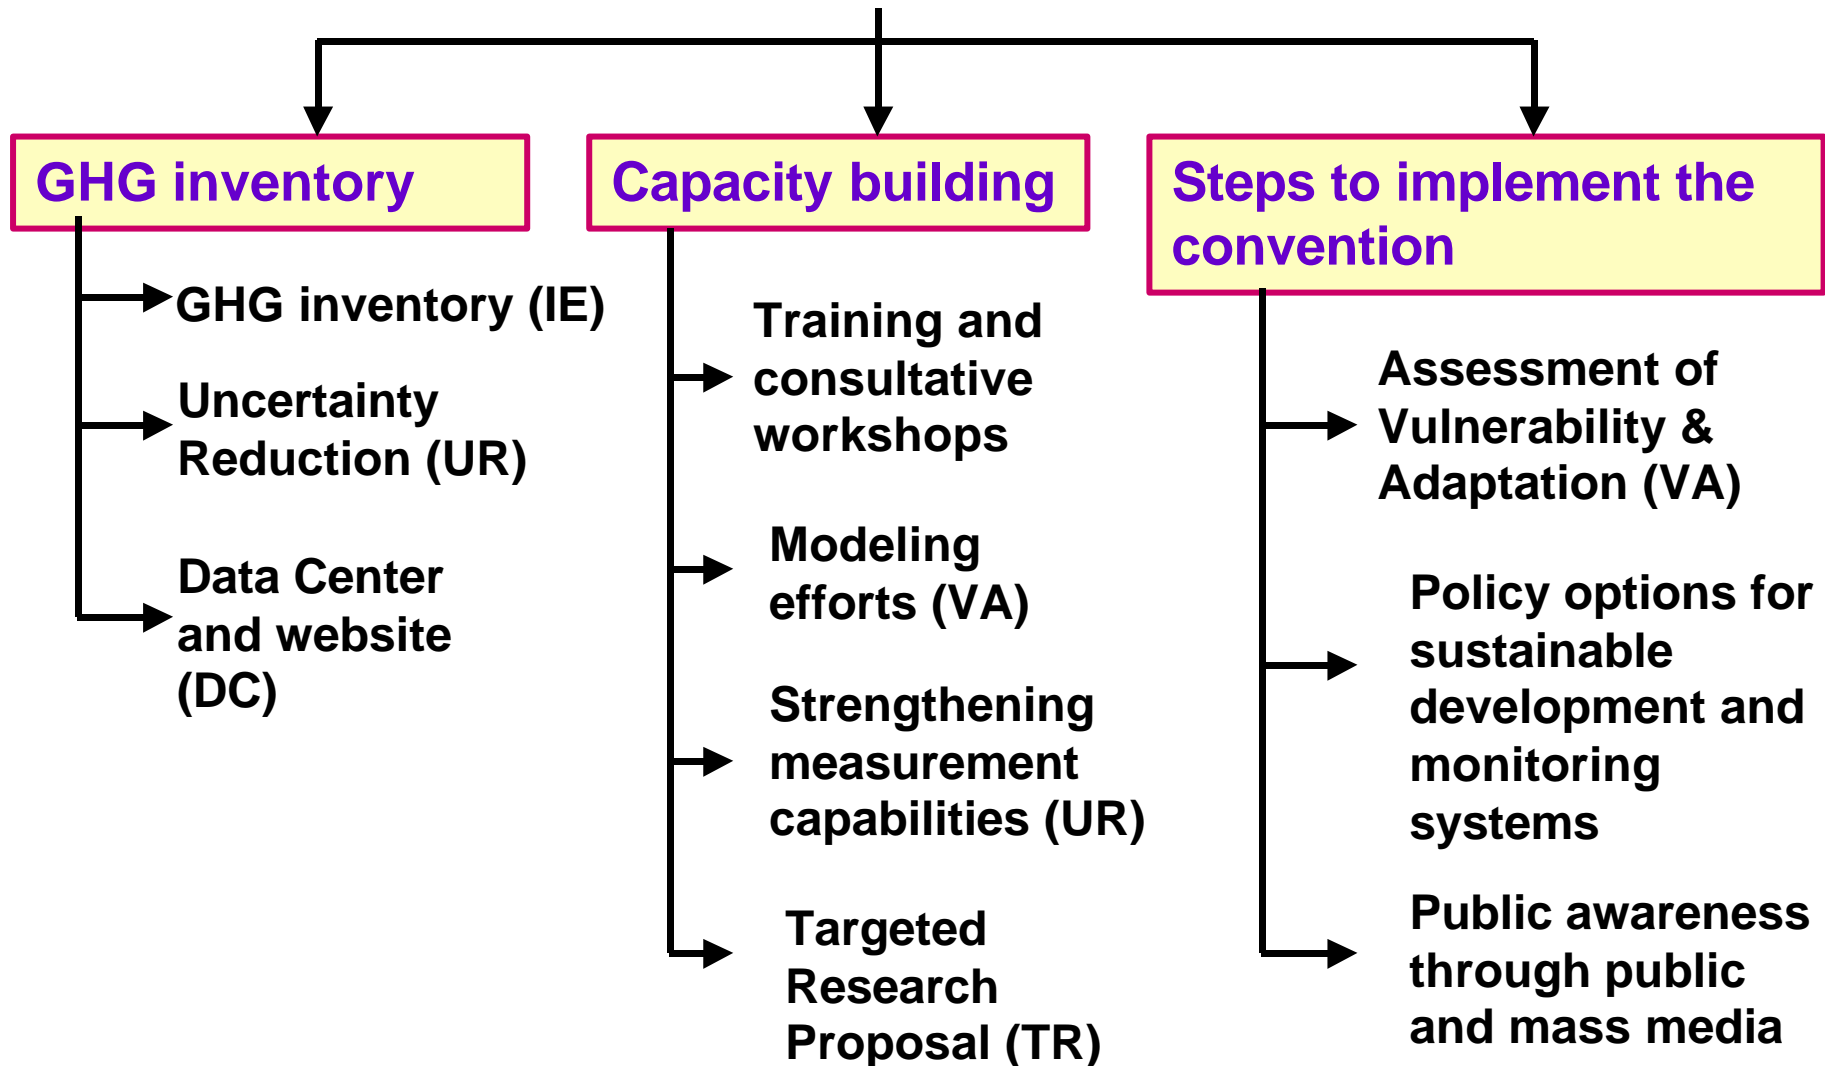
GHG inventory

GHG inventory (IE)

Uncertainty Reduction (UR)

Data Center and website (DC)

Capacity building

Training and consultative workshops

Modeling efforts (VA)

Strengthening measurement capabilities (UR)

Targeted Research Proposal (TR)

Steps to implement the convention

Assessment of Vulnerability & Adaptation (VA)

Policy options for sustainable development and monitoring systems

Public awareness through public and mass media